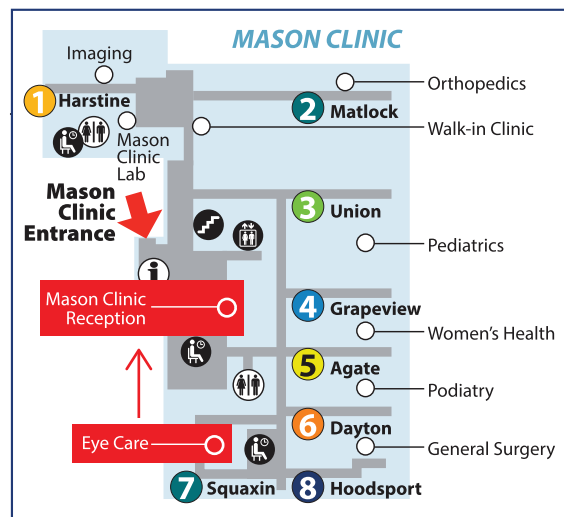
MASON CLINIC

Imaging

1 Harstine

Mason Clinic Lab

2 Matlock

Orthopedics

Walk-in Clinic

Mason Clinic Entrance

3 Union

Pediatrics

Mason Clinic Reception

4 Grapeview

Women's Health

5 Agate

Podiatry

6 Dayton

Eye Care

General Surgery

7 Squaxin

8 Hoodsport